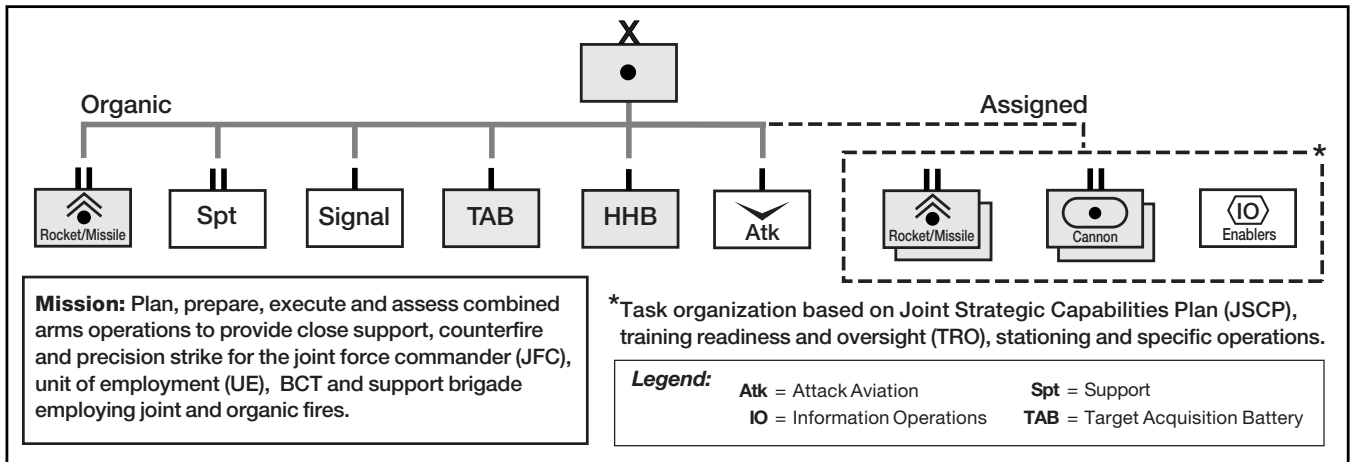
X

Organic

Assigned

II
Rocket/Missile

II
Spt

Signal

TAB

I
HHB

I
Atk

*

II
Rocket/Missile

II
Cannon

IO
Enablers

**Mission:** Plan, prepare, execute and assess combined arms operations to provide close support, counterfire and precision strike for the joint force commander (JFC), unit of employment (UE), BCT and support brigade employing joint and organic fires.

*Task organization based on Joint Strategic Capabilities Plan (JSCP), training readiness and oversight (TRO), stationing and specific operations.

*Legend:*
**Atk** = Attack Aviation
**IO** = Information Operations
**Spt** = Support
**TAB** = Target Acquisition Battery